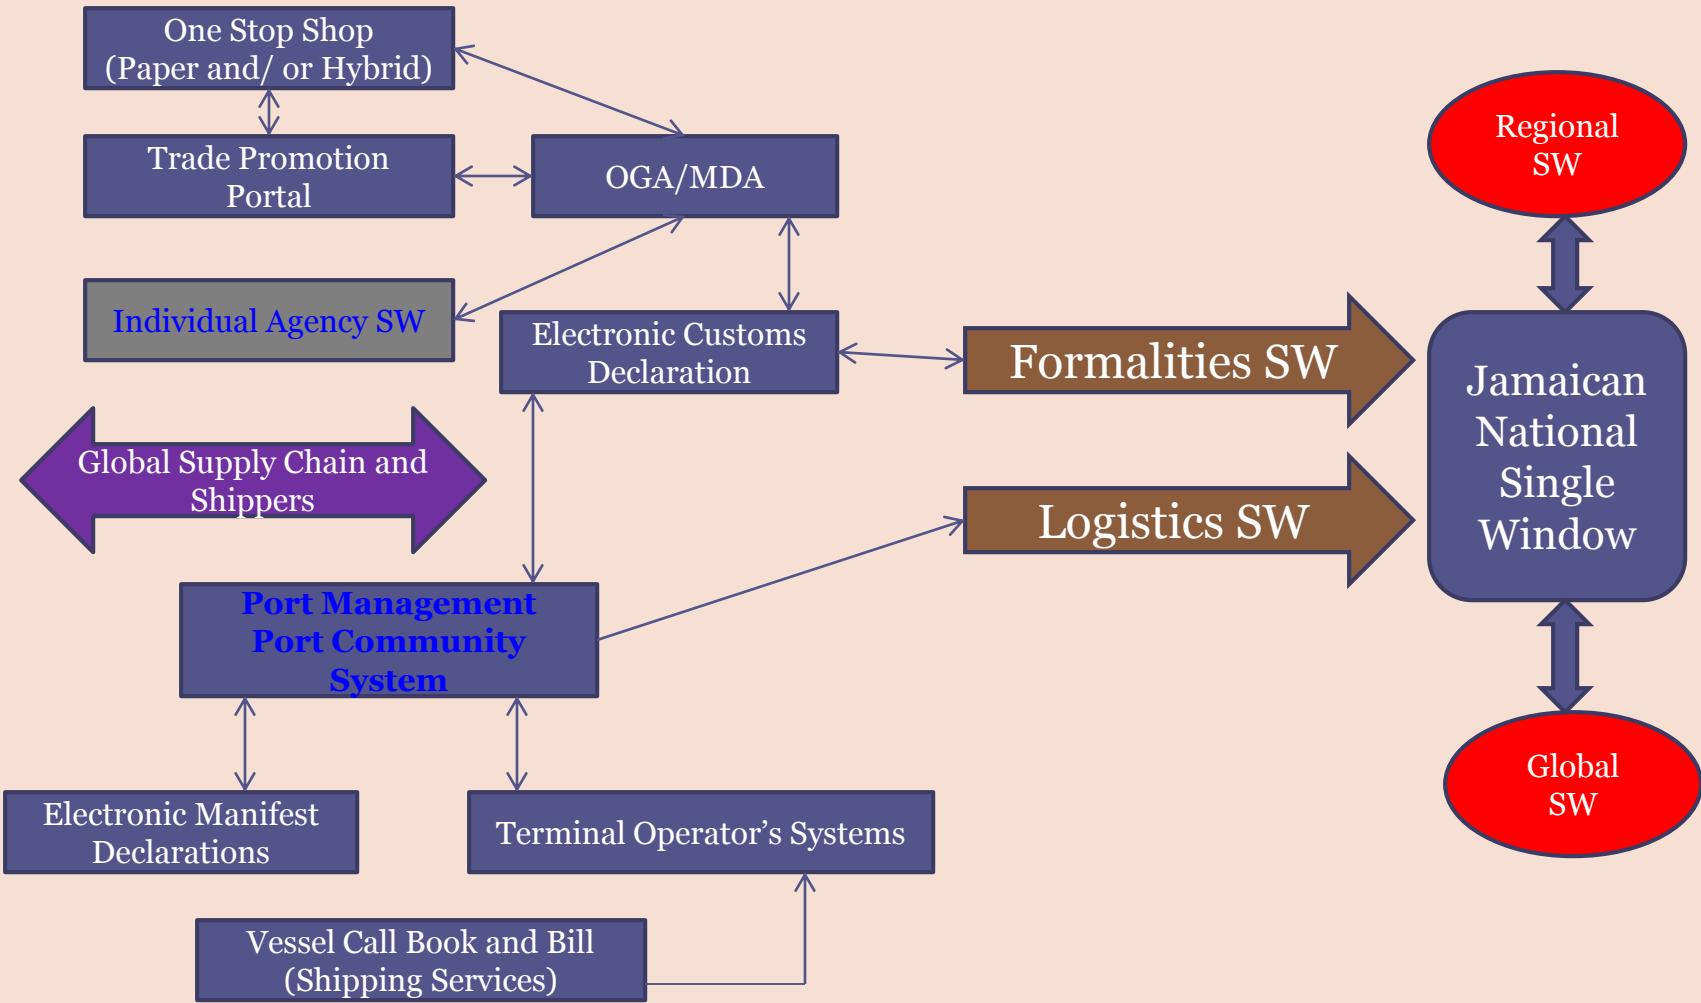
One Stop Shop
(Paper and/ or Hybrid)

Trade Promotion Portal

OGA/MDA

Individual Agency SW

Electronic Customs Declaration

Formalities SW

Global Supply Chain and Shippers

Logistics SW

Regional SW

Jamaican National Single Window

Global SW

Port Management Port Community System

Electronic Manifest Declarations

Terminal Operator’s Systems

Vessel Call Book and Bill (Shipping Services)